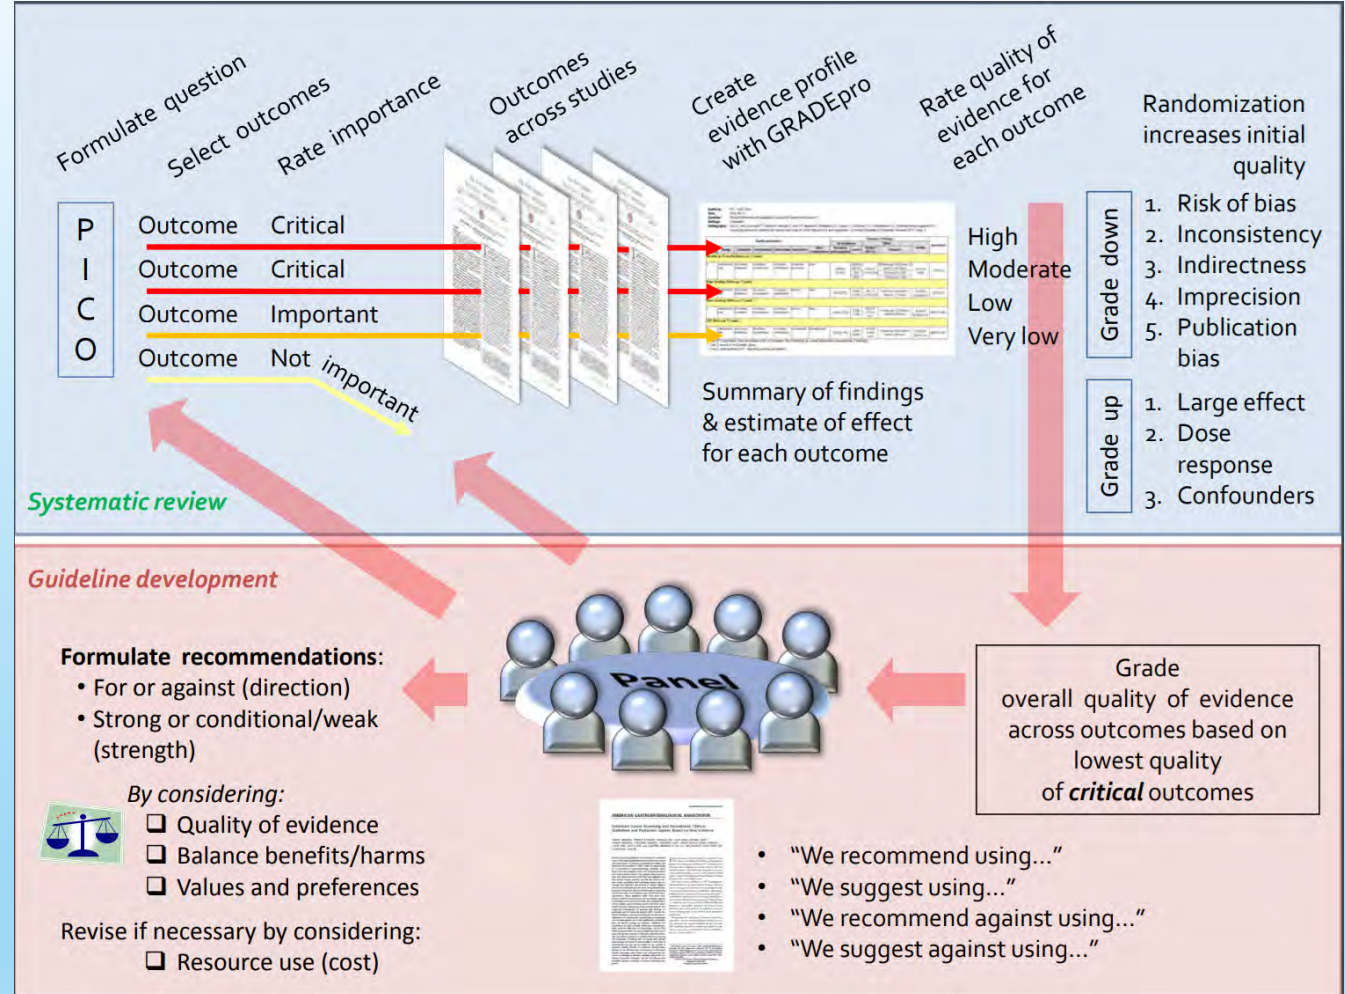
Formulate question

Select outcomes

Rate importance

Outcomes across studies

Create evidence profile with GRADEpro

Rate quality of evidence for each outcome

Randomization increases initial quality

P
I
C
O

Outcome Critical
Outcome Critical
Outcome Important
Outcome Not important

High
Moderate
Low
Very low

Grade down
1. Risk of bias
2. Inconsistency
3. Indirectness
4. Imprecision
5. Publication bias

Grade up
1. Large effect
2. Dose response
3. Confounders

Summary of findings & estimate of effect for each outcome

Systematic review

Guideline development

Panel

Formulate recommendations:
• For or against (direction)
• Strong or conditional/weak (strength)

By considering:
❑ Quality of evidence
❑ Balance benefits/harms
❑ Values and preferences

Revise if necessary by considering:
❑ Resource use (cost)

Grade overall quality of evidence across outcomes based on lowest quality of ***critical*** outcomes

• "We recommend using..."
• "We suggest using..."
• "We recommend against using..."
• "We suggest against using..."